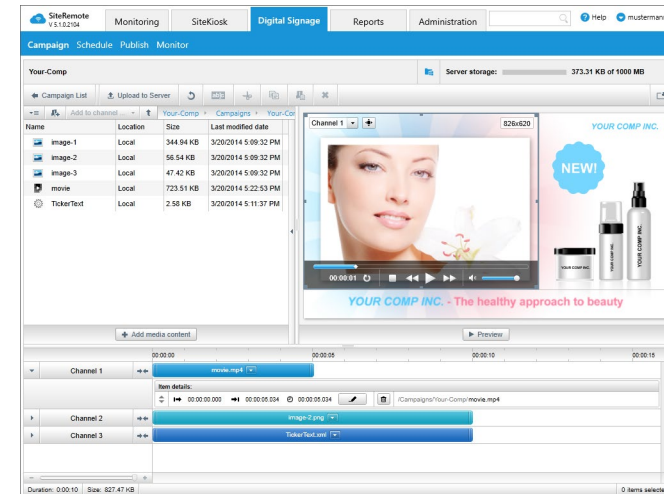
SiteRemote V 5.1.0.2104

Monitoring SiteKiosk Digital Signage Reports Administration

Help musterman

Campaign Schedule Publish Monitor

Your-Comp

Server storage: 373.31 KB of 1000 MB

Campaign List Upload to Server

Add to channel ... Your-Comp › Campaigns › Your-Co

| Name | Location | Size | Last modified date |
|---|---|---|---|
| image-1 | Local | 344.94 KB | 3/20/2014 5:09:32 PM |
| image-2 | Local | 56.54 KB | 3/20/2014 5:09:32 PM |
| image-3 | Local | 47.42 KB | 3/20/2014 5:09:32 PM |
| movie | Local | 723.51 KB | 3/20/2014 5:22:53 PM |
| TickerText | Local | 2.58 KB | 3/20/2014 5:11:37 PM |

Add media content

Channel 1 826x620

YOUR COMP INC.

NEW!

YOUR COMP INC. YOUR COMP INC.

00:00:01

YOUR COMP INC. - The healthy approach to beauty

Preview

00:00:00 00:00:05 00:00:10 00:00:15

Channel 1 movie.mp4

Item details:

00:00:00.000 00:00:05.034 00:00:05.034 /Campaigns/Your-Comp/movie.mp4

Channel 2 image-2.png

Channel 3 TickerText.xml

Duration: 0:00:10 Size: 827.47 KB

0 items selecte